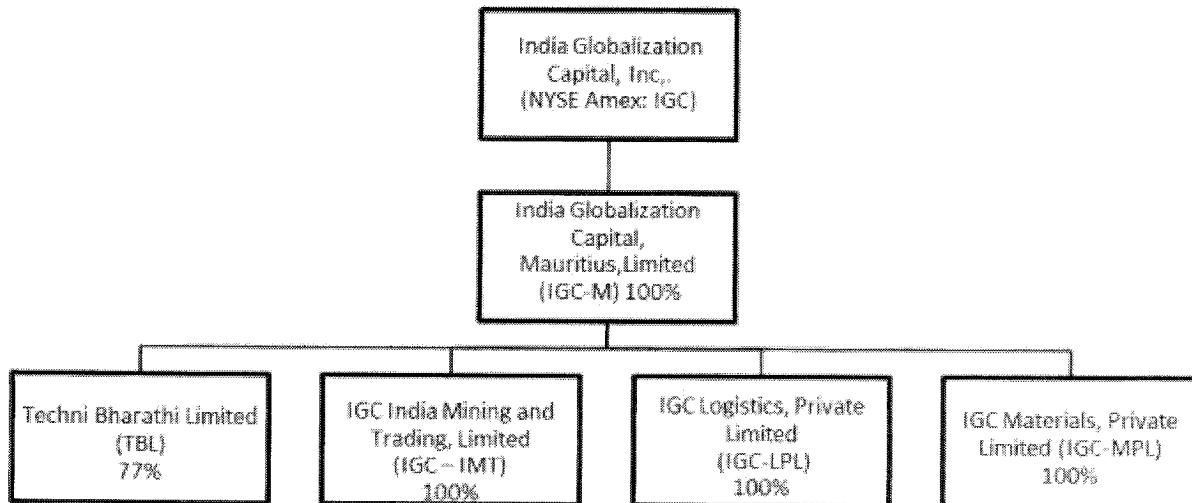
India Globalization Capital, Inc,. (NYSE Amex: IGC)

India Globalization Capital, Mauritius,Limited (IGC-M) 100%

Techni Bharathi Limited (TBL) 77%

IGC India Mining and Trading, Limited (IGC – IMT) 100%

IGC Logistics, Private Limited (IGC-LPL) 100%

IGC Materials, Private Limited (IGC-MPL) 100%